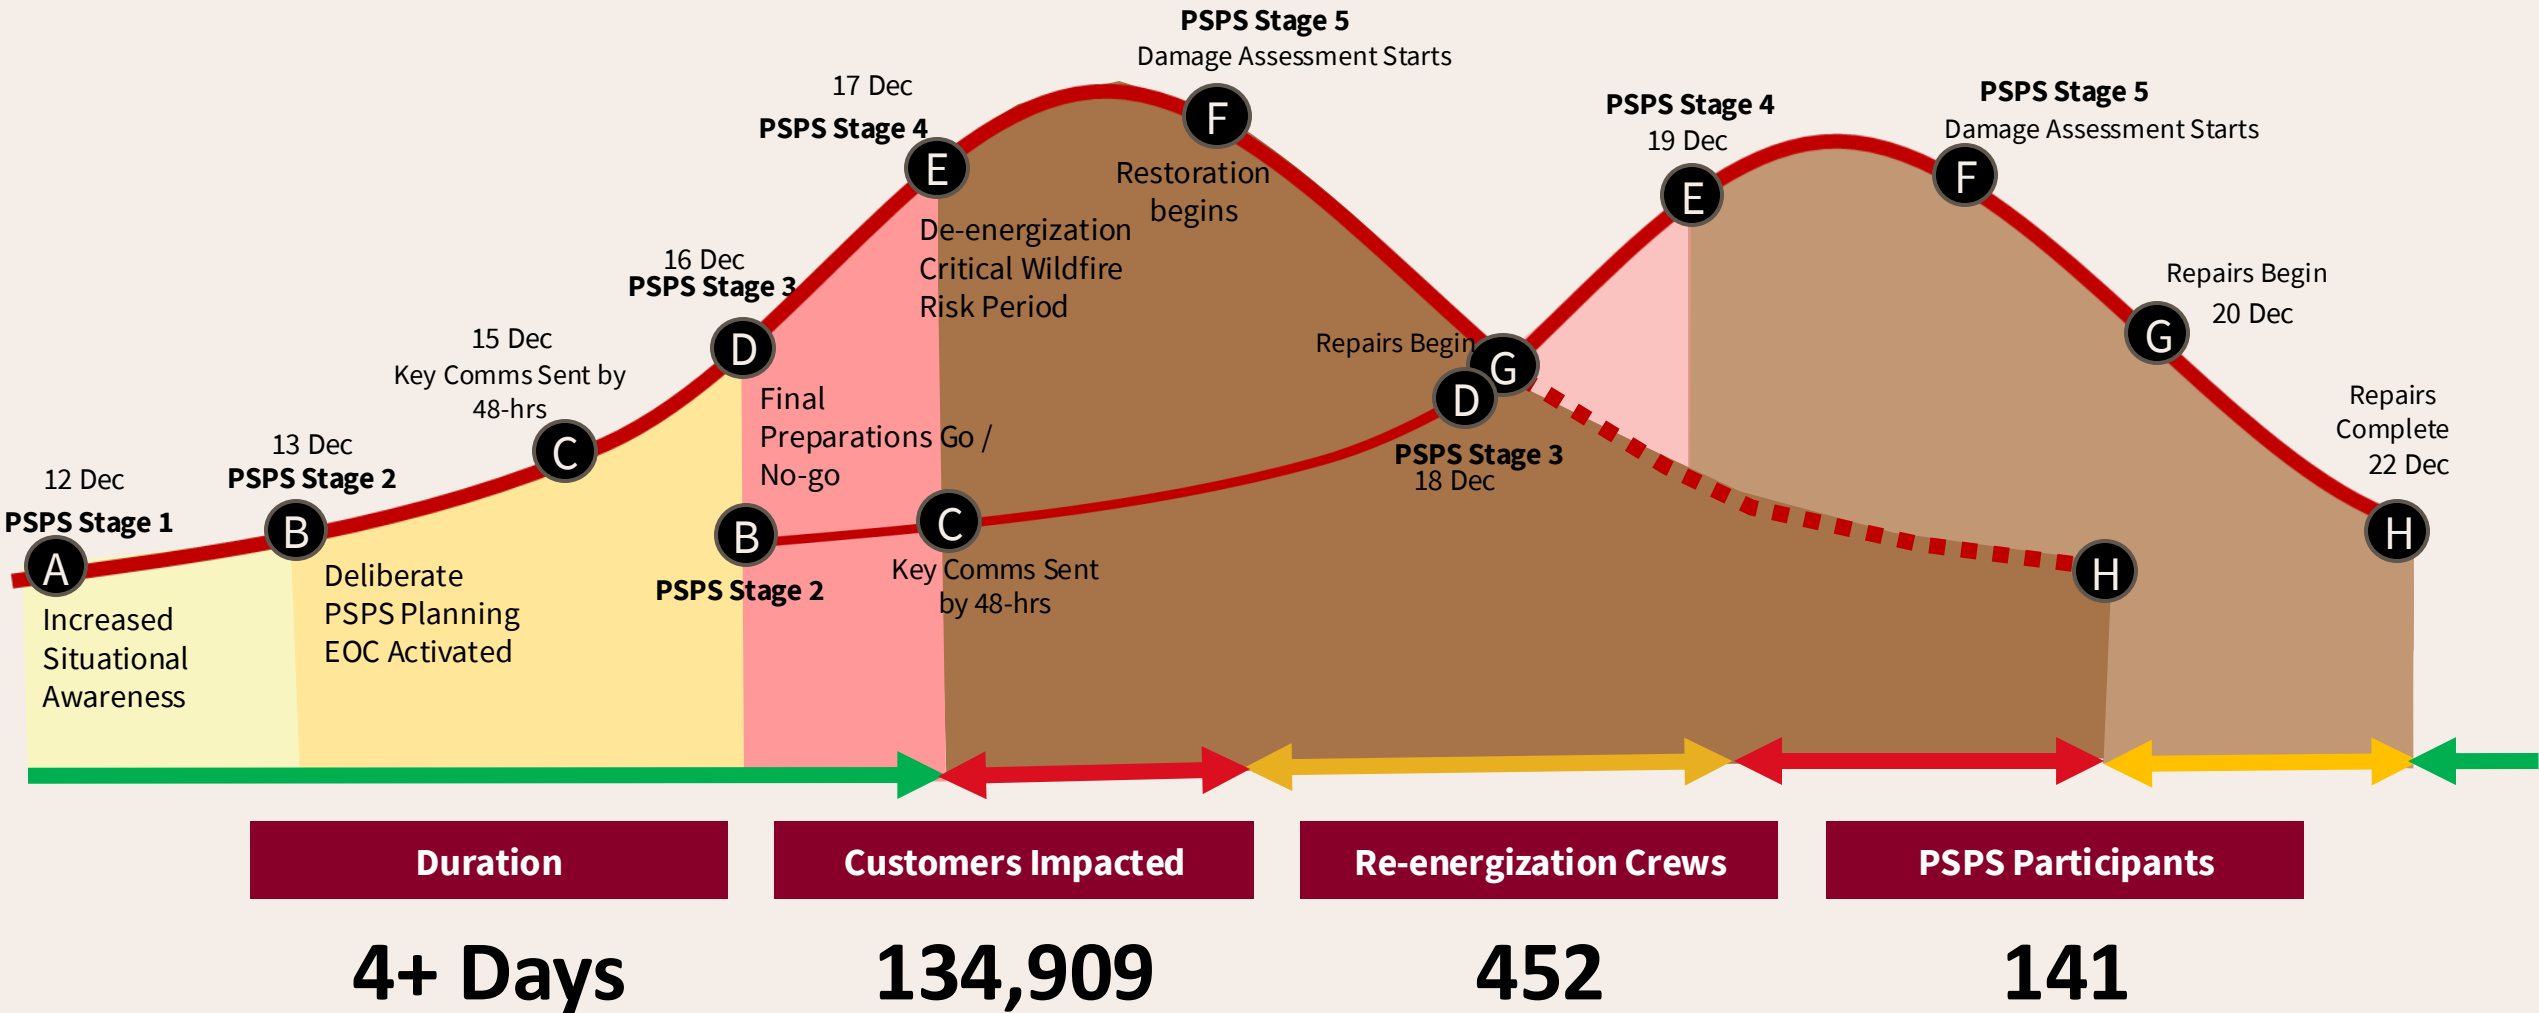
12 Dec
PSPS Stage 1
A
Increased Situational Awareness

13 Dec
PSPS Stage 2
B
Deliberate PSPS Planning EOC Activated

15 Dec
Key Comms Sent by 48-hrs
C

16 Dec
PSPS Stage 3
D
Final Preparations Go / No-go

17 Dec
PSPS Stage 4
E
De-energization Critical Wildfire Risk Period

PSPS Stage 5
Damage Assessment Starts
F
Restoration begins

B
PSPS Stage 2
C
Key Comms Sent by 48-hrs

Repairs Begin
G
D
PSPS Stage 3
18 Dec

PSPS Stage 4
19 Dec
E

PSPS Stage 5
Damage Assessment Starts
F

Repairs Begin
20 Dec
G

H

Repairs Complete
22 Dec
H

| Duration | Customers Impacted | Re-energization Crews | PSPS Participants |
|---|---|---|---|
| 4+ Days | 134,909 | 452 | 141 |